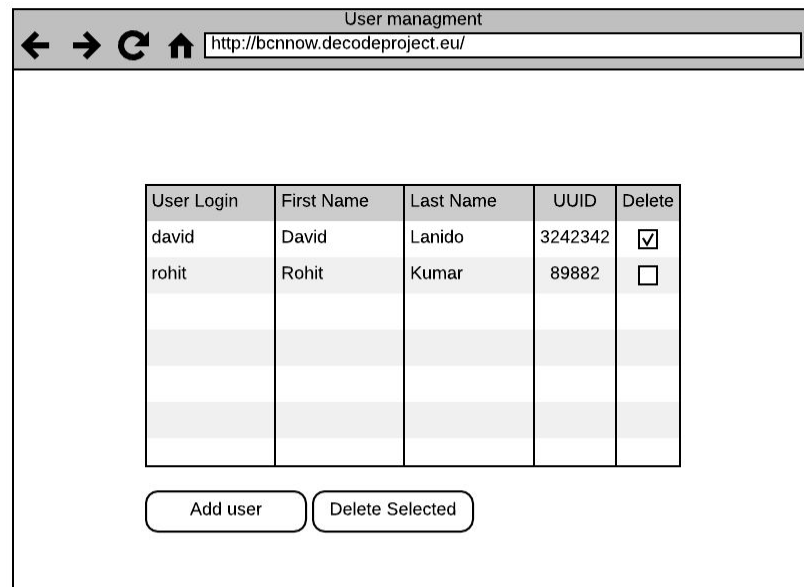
User managment

http://bcnnow.decodeproject.eu/

| User Login | First Name | Last Name | UUID | Delete |
|---|---|---|---|---|
| david | David | Lanido | 3242342 | ☑ |
| rohit | Rohit | Kumar | 89882 | ☐ |
| | | | | |
| | | | | |
| | | | | |
| | | | | |
| | | | | |

Add user

Delete Selected